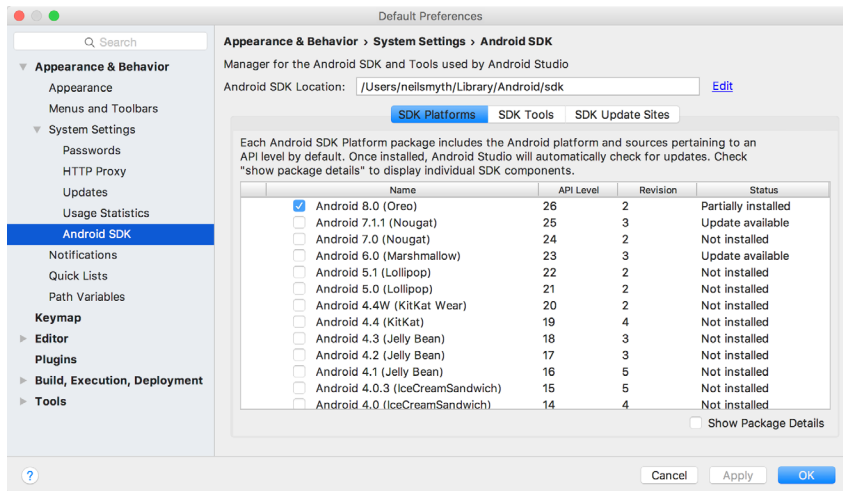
Default Preferences

Search

Appearance & Behavior
Appearance
Menus and Toolbars
System Settings
Passwords
HTTP Proxy
Updates
Usage Statistics
Android SDK
Notifications
Quick Lists
Path Variables
Keymap
Editor
Plugins
Build, Execution, Deployment
Tools

Appearance & Behavior › System Settings › Android SDK

Manager for the Android SDK and Tools used by Android Studio

Android SDK Location: /Users/neilsmyth/Library/Android/sdk Edit

SDK Platforms SDK Tools SDK Update Sites

Each Android SDK Platform package includes the Android platform and sources pertaining to an API level by default. Once installed, Android Studio will automatically check for updates. Check "show package details" to display individual SDK components.

| | Name | API Level | Revision | Status |
|---|---|---|---|---|
| ✓ | Android 8.0 (Oreo) | 26 | 2 | Partially installed |
| | Android 7.1.1 (Nougat) | 25 | 3 | Update available |
| | Android 7.0 (Nougat) | 24 | 2 | Not installed |
| | Android 6.0 (Marshmallow) | 23 | 3 | Update available |
| | Android 5.1 (Lollipop) | 22 | 2 | Not installed |
| | Android 5.0 (Lollipop) | 21 | 2 | Not installed |
| | Android 4.4W (KitKat Wear) | 20 | 2 | Not installed |
| | Android 4.4 (KitKat) | 19 | 4 | Not installed |
| | Android 4.3 (Jelly Bean) | 18 | 3 | Not installed |
| | Android 4.2 (Jelly Bean) | 17 | 3 | Not installed |
| | Android 4.1 (Jelly Bean) | 16 | 5 | Not installed |
| | Android 4.0.3 (IceCreamSandwich) | 15 | 5 | Not installed |
| | Android 4.0 (IceCreamSandwich) | 14 | 4 | Not installed |

Show Package Details

?

Cancel Apply OK